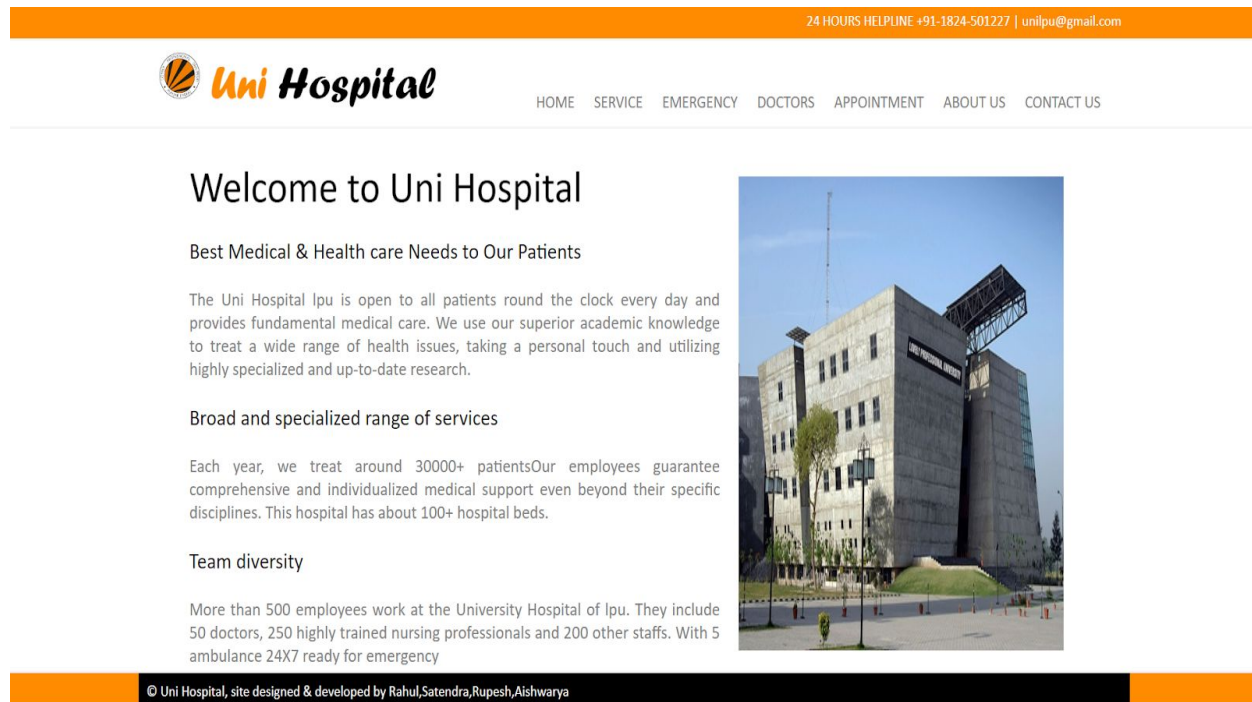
24 HOURS HELPLINE +91-1824-501227 | unilpu@gmail.com

Uni Hospital

HOME SERVICE EMERGENCY DOCTORS APPOINTMENT ABOUT US CONTACT US

Welcome to Uni Hospital

Best Medical & Health care Needs to Our Patients

The Uni Hospital lpu is open to all patients round the clock every day and provides fundamental medical care. We use our superior academic knowledge to treat a wide range of health issues, taking a personal touch and utilizing highly specialized and up-to-date research.

Broad and specialized range of services

Each year, we treat around 30000+ patientsOur employees guarantee comprehensive and individualized medical support even beyond their specific disciplines. This hospital has about 100+ hospital beds.

Team diversity

More than 500 employees work at the University Hospital of lpu. They include 50 doctors, 250 highly trained nursing professionals and 200 other staffs. With 5 ambulance 24X7 ready for emergency

© Uni Hospital, site designed & developed by Rahul,Satendra,Rupesh,Aishwarya